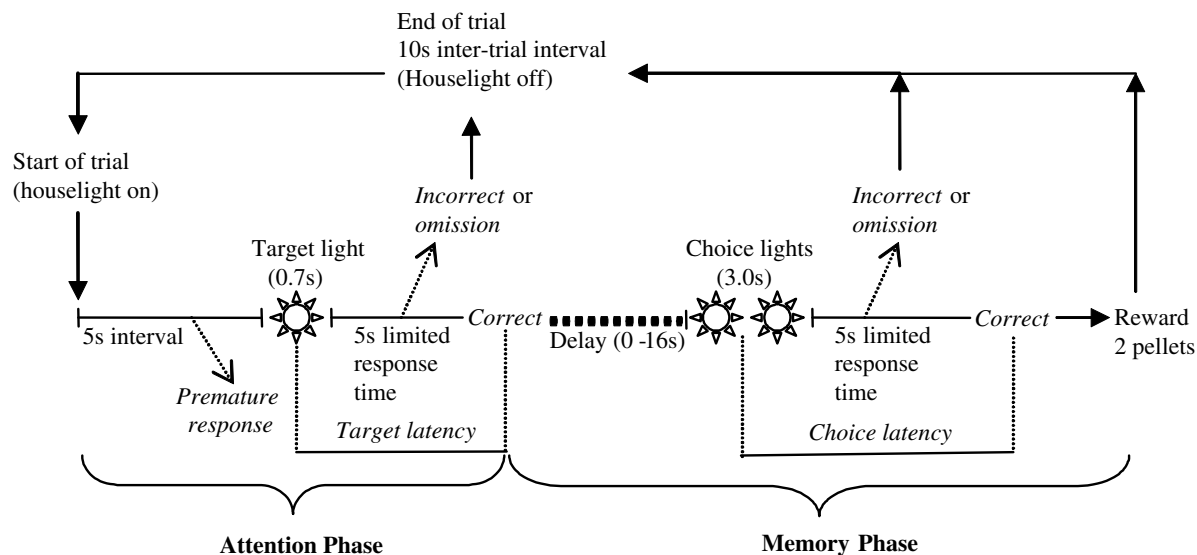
End of trial
10s inter-trial interval
(Houselight off)

Start of trial
(houselight on)

*Incorrect* or *omission*

*Incorrect* or *omission*

Target light
(0.7s)

Choice lights
(3.0s)

5s interval

5s limited response time

*Correct*

Delay (0 -16s)

5s limited response time

*Correct*

Reward
2 pellets

*Premature response*

*Target latency*

*Choice latency*

**Attention Phase**

**Memory Phase**